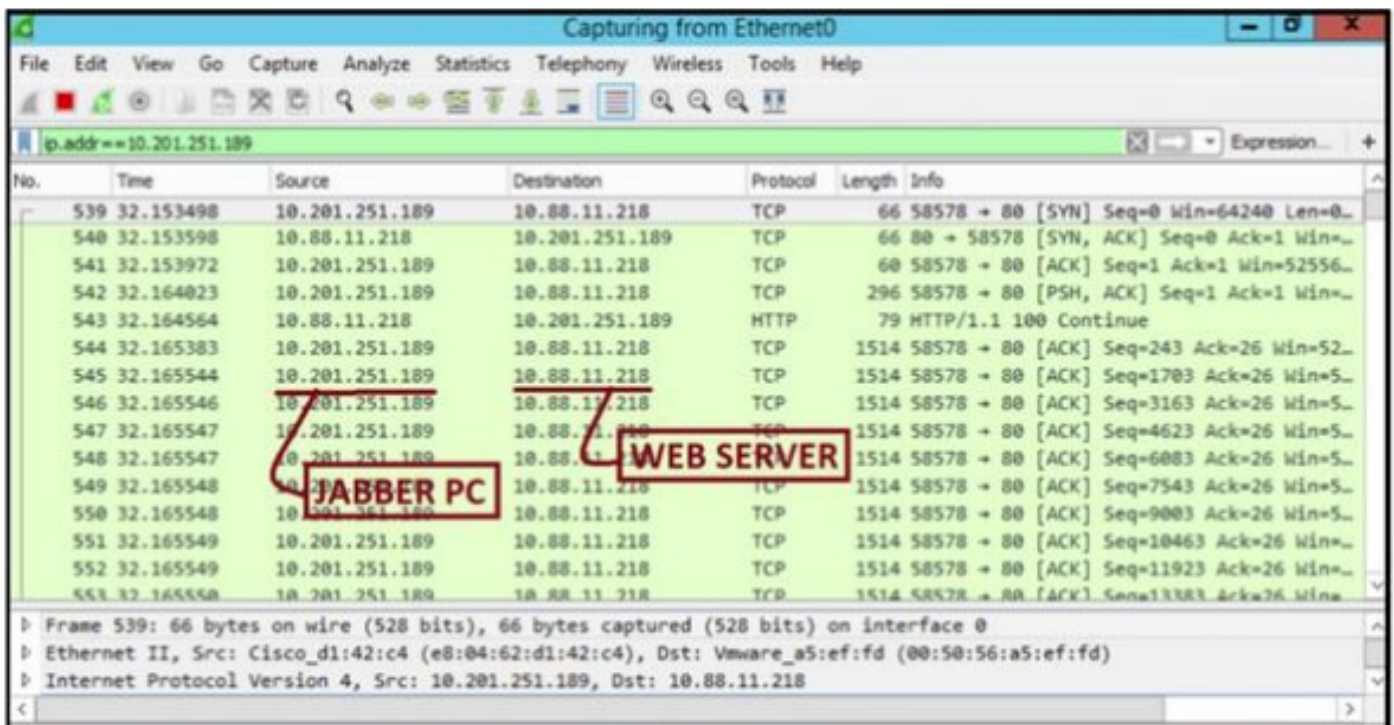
Capturing from Ethernet0

File Edit View Go Capture Analyze Statistics Telephony Wireless Tools Help

ip.addr==10.201.251.189

Expression... +

| No. | Time | Source | Destination | Protocol | Length | Info |
|---|---|---|---|---|---|---|
| 539 | 32.153498 | 10.201.251.189 | 10.88.11.218 | TCP | 66 | 58578 → 80 [SYN] Seq=0 Win=64240 Len=0… |
| 540 | 32.153598 | 10.88.11.218 | 10.201.251.189 | TCP | 66 | 80 → 58578 [SYN, ACK] Seq=0 Ack=1 Win=… |
| 541 | 32.153972 | 10.201.251.189 | 10.88.11.218 | TCP | 60 | 58578 → 80 [ACK] Seq=1 Ack=1 Win=52556… |
| 542 | 32.164023 | 10.201.251.189 | 10.88.11.218 | TCP | 296 | 58578 → 80 [PSH, ACK] Seq=1 Ack=1 Win=… |
| 543 | 32.164564 | 10.88.11.218 | 10.201.251.189 | HTTP | 79 | HTTP/1.1 100 Continue |
| 544 | 32.165383 | 10.201.251.189 | 10.88.11.218 | TCP | 1514 | 58578 → 80 [ACK] Seq=243 Ack=26 Win=52… |
| 545 | 32.165544 | 10.201.251.189 | 10.88.11.218 | TCP | 1514 | 58578 → 80 [ACK] Seq=1703 Ack=26 Win=5… |
| 546 | 32.165546 | 10.201.251.189 | 10.88.11.218 | TCP | 1514 | 58578 → 80 [ACK] Seq=3163 Ack=26 Win=5… |
| 547 | 32.165547 | 10.201.251.189 | 10.88.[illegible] | TCP | 1514 | 58578 → 80 [ACK] Seq=4623 Ack=26 Win=5… |
| 548 | 32.165547 | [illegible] | 10.88.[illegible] | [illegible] | 1514 | 58578 → 80 [ACK] Seq=6083 Ack=26 Win=5… |
| 549 | 32.165548 | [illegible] | 10.88.11.218 | TCP | 1514 | 58578 → 80 [ACK] Seq=7543 Ack=26 Win=5… |
| 550 | 32.165548 | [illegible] | 10.88.11.218 | TCP | 1514 | 58578 → 80 [ACK] Seq=9003 Ack=26 Win=5… |
| 551 | 32.165549 | 10.201.251.189 | 10.88.11.218 | TCP | 1514 | 58578 → 80 [ACK] Seq=10463 Ack=26 Win=… |
| 552 | 32.165549 | 10.201.251.189 | 10.88.11.218 | TCP | 1514 | 58578 → 80 [ACK] Seq=11923 Ack=26 Win=… |
| 553 | 32.165550 | 10.201.251.189 | 10.88.11.218 | TCP | 1514 | 58578 → 80 [ACK] Seq=13383 Ack=26 Win=… |

JABBER PC
WEB SERVER

Frame 539: 66 bytes on wire (528 bits), 66 bytes captured (528 bits) on interface 0
Ethernet II, Src: Cisco_d1:42:c4 (e8:04:62:d1:42:c4), Dst: Vmware_a5:ef:fd (00:50:56:a5:ef:fd)
Internet Protocol Version 4, Src: 10.201.251.189, Dst: 10.88.11.218